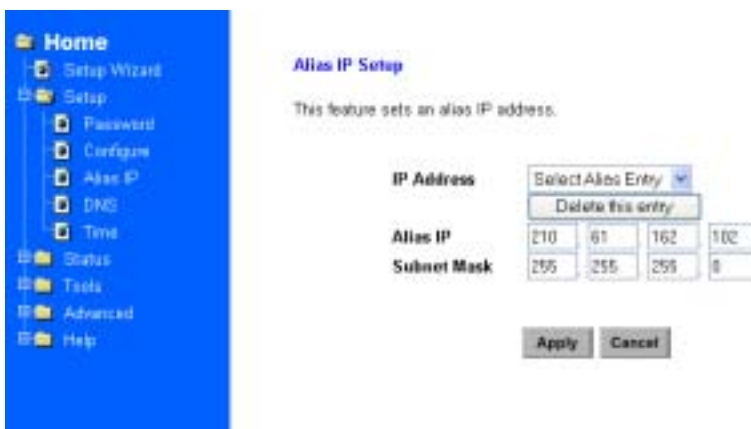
Home
Setup Wizard
Setup
Password
Configure
Alias IP
DNS
Time
Status
Tools
Advanced
Help

Alias IP Setup

This feature sets an alias IP address.

IP Address
Select Alias Entry
Delete this entry
Alias IP
210
61
162
102
Subnet Mask
255
255
255
0

Apply
Cancel